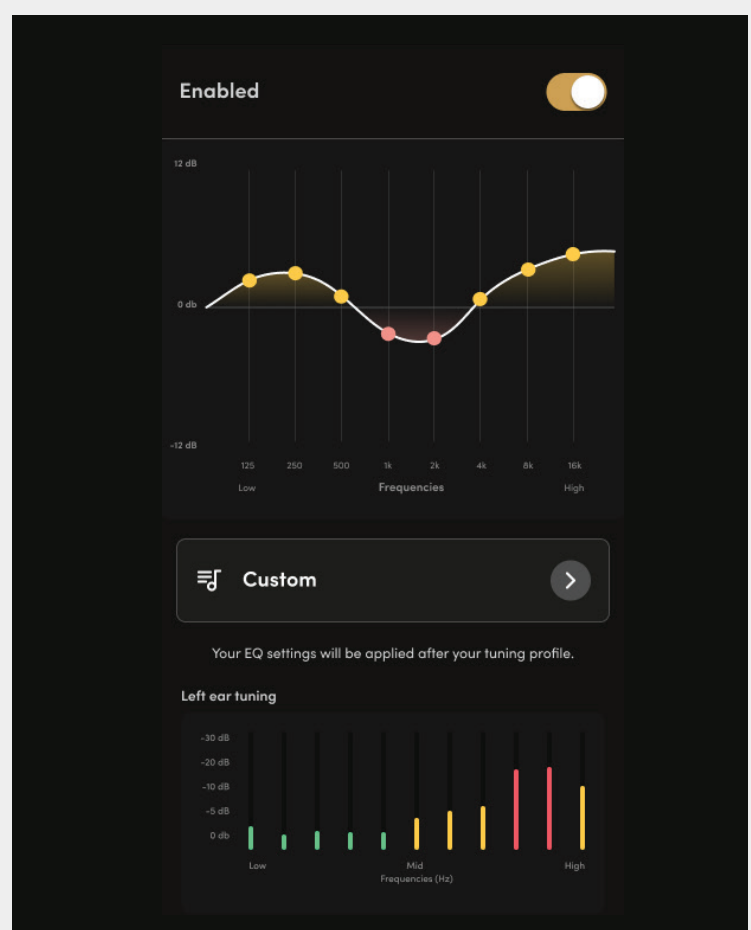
Enabled

12 dB
0 db
-12 dB
125 250 500 1k 2k 4k 8k 16k
Low Frequencies High

Custom

Your EQ settings will be applied after your tuning profile.

Left ear tuning

-30 dB
-20 dB
-10 dB
-5 dB
0 db
Low Mid High
Frequencies (Hz)